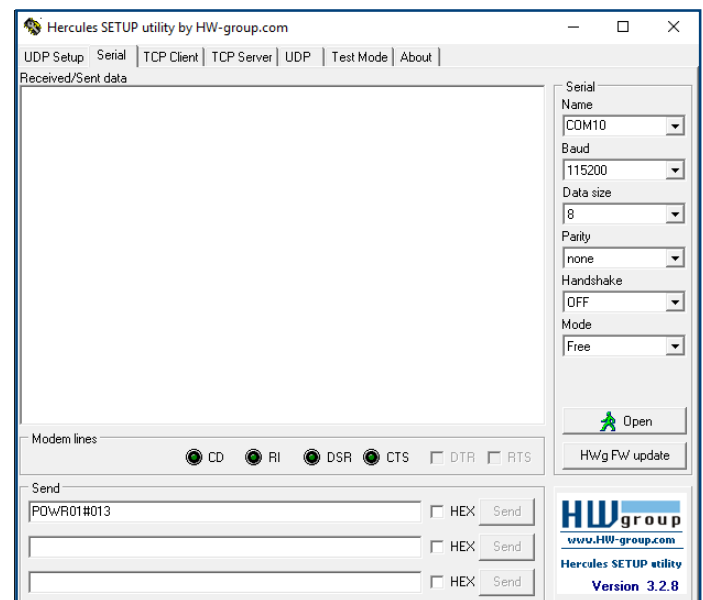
Hercules SETUP utility by HW-group.com

UDP Setup | Serial | TCP Client | TCP Server | UDP | Test Mode | About

Received/Sent data

Serial
Name
COM10
Baud
115200
Data size
8
Parity
none
Handshake
OFF
Mode
Free

Open

HWg FW update

Modem lines
CD RI DSR CTS DTR RTS

Send
POWR01#013
HEX Send
HEX Send
HEX Send

HW group
www.HW-group.com
Hercules SETUP utility
Version 3.2.8